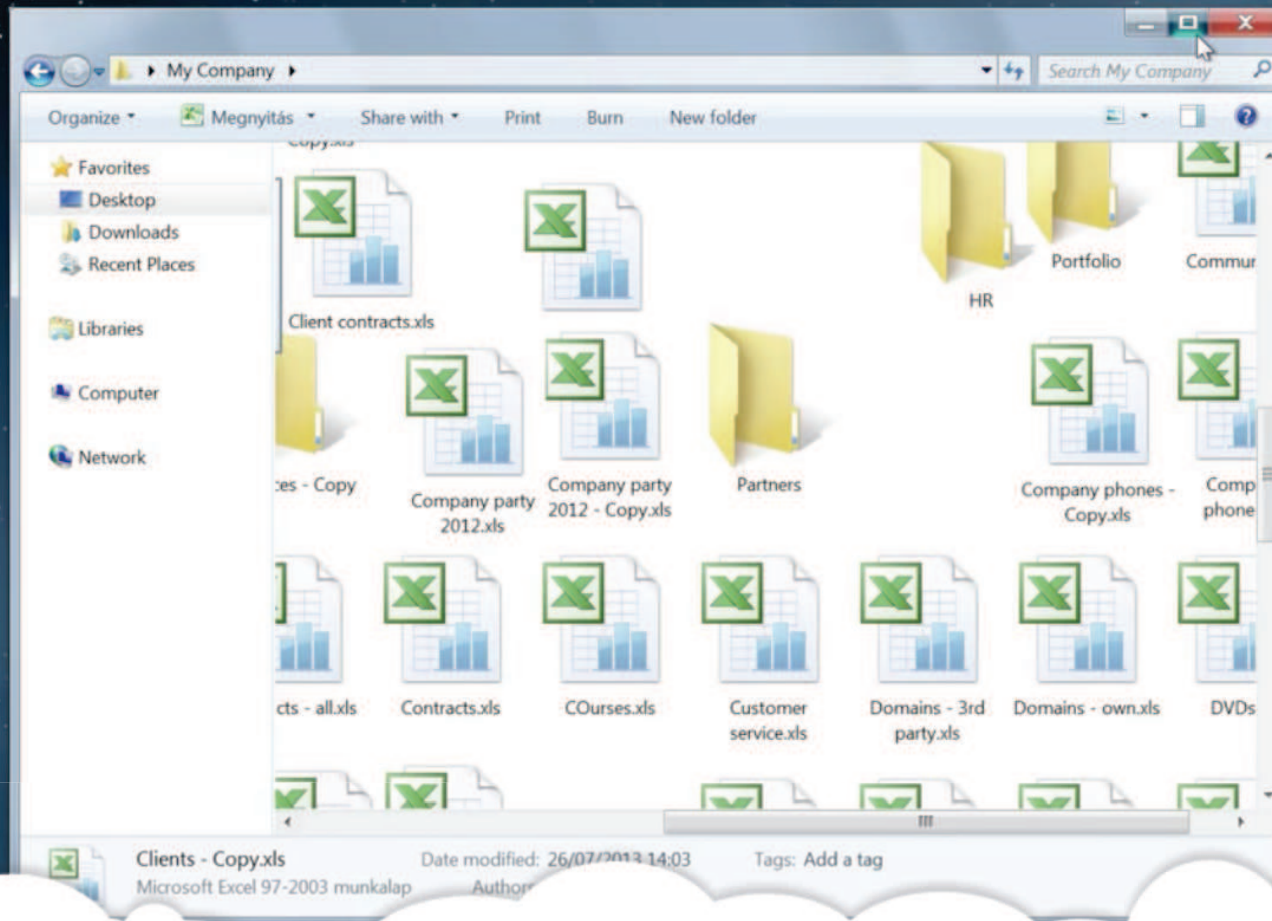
My Company

Search My Company

Organize Megnyitás Share with Print Burn New folder

Favorites
Desktop
Downloads
Recent Places

Libraries

Computer

Network

Copy.xls

Client contracts.xls

HR

Portfolio

Commur

ces - Copy

Company party 2012.xls

Company party 2012 - Copy.xls

Partners

Company phones - Copy.xls

Comp phone

cts - all.xls

Contracts.xls

COurses.xls

Customer service.xls

Domains - 3rd party.xls

Domains - own.xls

DVDs

Clients - Copy.xls
Microsoft Excel 97-2003 munkalap

Date modified: 26/07/2013 14:03
Author

Tags: Add a tag